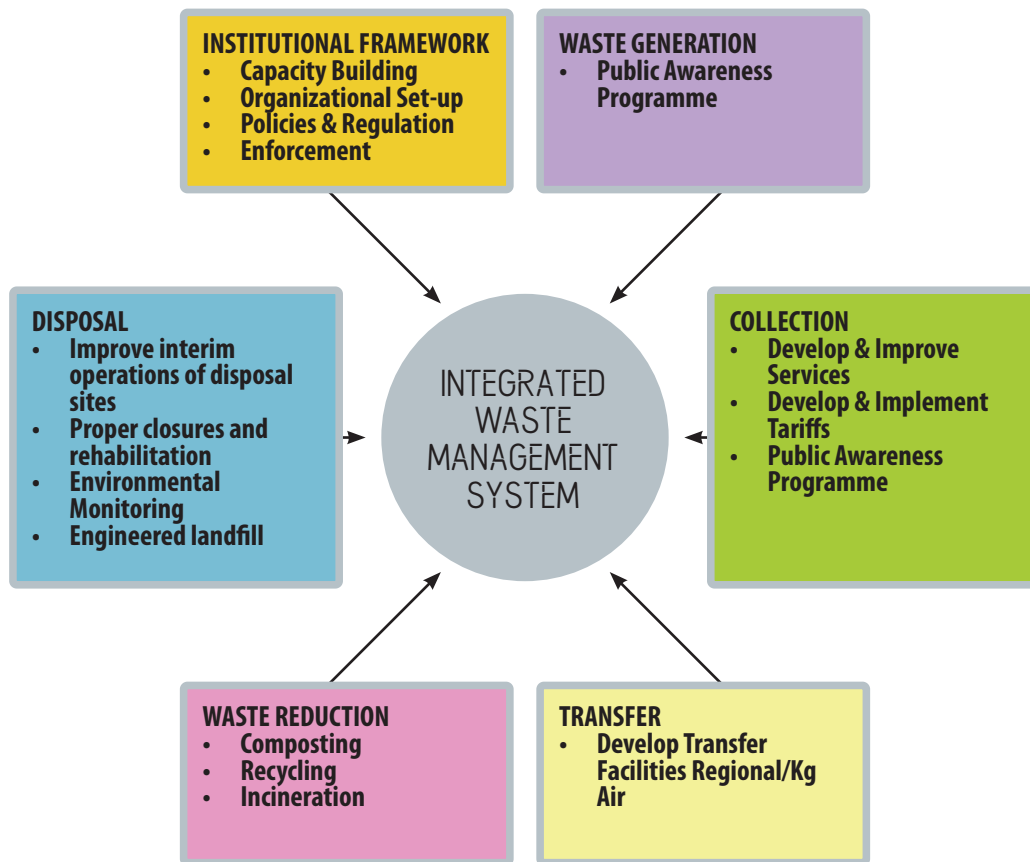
INSTITUTIONAL FRAMEWORK
- Capacity Building
- Organizational Set-up
- Policies & Regulation
- Enforcement

WASTE GENERATION
- Public Awareness Programme

DISPOSAL
- Improve interim operations of disposal sites
- Proper closures and rehabilitation
- Environmental Monitoring
- Engineered landfill

INTEGRATED WASTE MANAGEMENT SYSTEM

COLLECTION
- Develop & Improve Services
- Develop & Implement Tariffs
- Public Awareness Programme

WASTE REDUCTION
- Composting
- Recycling
- Incineration

TRANSFER
- Develop Transfer Facilities Regional/Kg Air